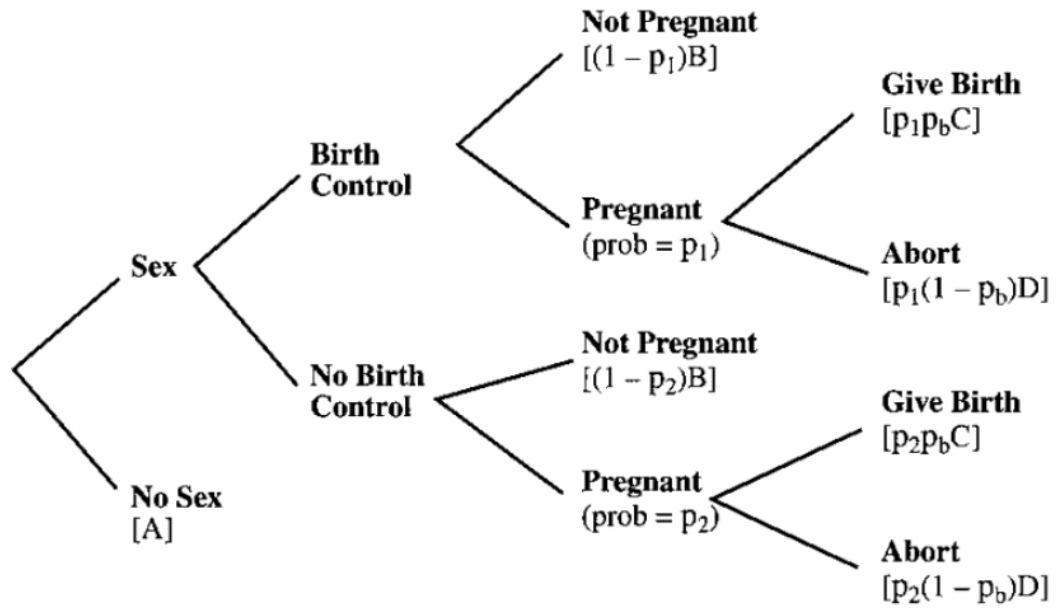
Not Pregnant
$[(1 - p_1)B]$

Give Birth
$[p_1 p_b C]$

Birth Control

Pregnant
(prob = $p_1$)

Sex

Abort
$[p_1(1 - p_b)D]$

Not Pregnant
$[(1 - p_2)B]$

No Birth Control

Give Birth
$[p_2 p_b C]$

No Sex
[A]

Pregnant
(prob = $p_2$)

Abort
$[p_2(1 - p_b)D]$